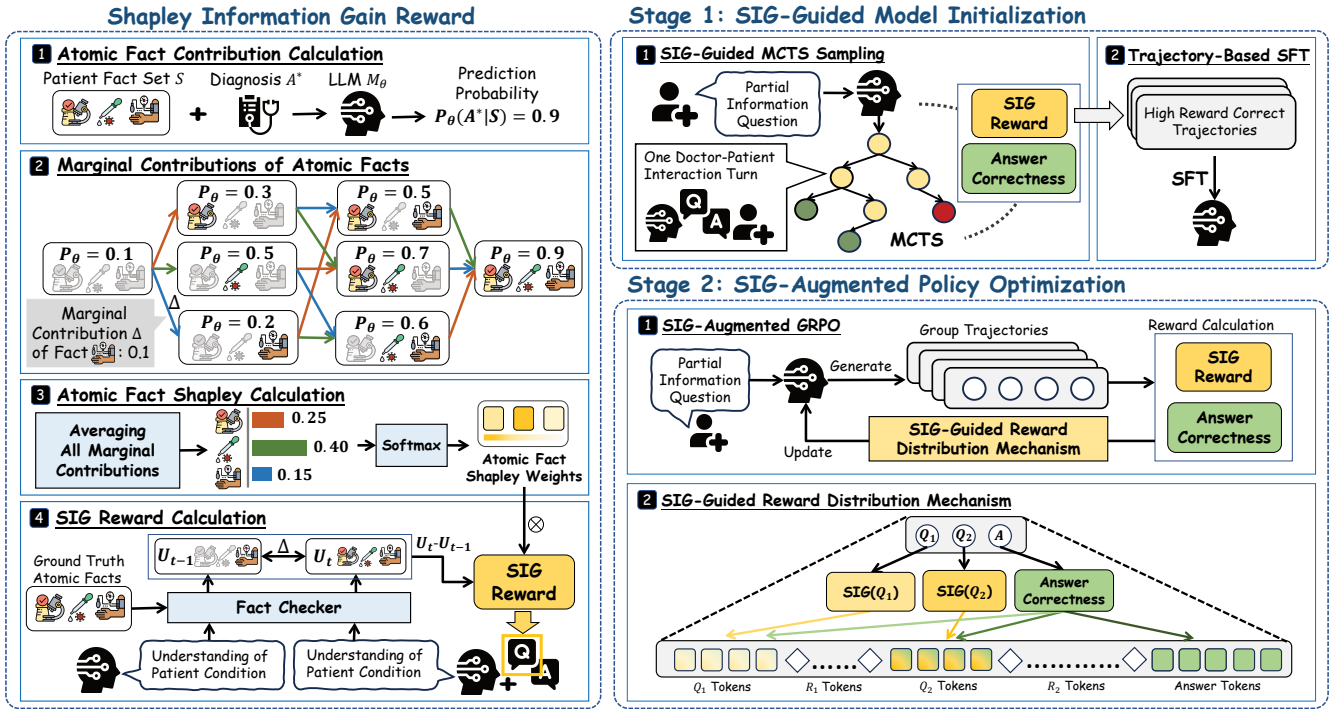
Shapley Information Gain Reward

1 Atomic Fact Contribution Calculation

Patient Fact Set $S$ + Diagnosis $A^*$ LLM $M_\theta$ Prediction Probability $P_\theta(A^*|S) = 0.9$

2 Marginal Contributions of Atomic Facts

$P_\theta = 0.1$
$P_\theta = 0.3$
$P_\theta = 0.5$
$P_\theta = 0.2$
$P_\theta = 0.5$
$P_\theta = 0.7$
$P_\theta = 0.6$
$P_\theta = 0.9$
Δ
Marginal Contribution Δ of Fact : 0.1

3 Atomic Fact Shapley Calculation

Averaging All Marginal Contributions
0.25
0.40
0.15
Softmax
Atomic Fact Shapley Weights

4 SIG Reward Calculation

$U_{t-1}$ Δ $U_t$ $U_t$-$U_{t-1}$
Ground Truth Atomic Facts
Fact Checker
SIG Reward
Understanding of Patient Condition
Understanding of Patient Condition
Q A

Stage 1: SIG-Guided Model Initialization

1 SIG-Guided MCTS Sampling

Partial Information Question
One Doctor-Patient Interaction Turn
Q A
MCTS
SIG Reward
Answer Correctness

2 Trajectory-Based SFT

High Reward Correct Trajectories
SFT

Stage 2: SIG-Augmented Policy Optimization

1 SIG-Augmented GRPO

Partial Information Question
Generate
Group Trajectories
Reward Calculation
SIG Reward
Answer Correctness
SIG-Guided Reward Distribution Mechanism
Update

2 SIG-Guided Reward Distribution Mechanism

$Q_1$ $Q_2$ $A$
SIG($Q_1$)
SIG($Q_2$)
Answer Correctness
...... ..........
$Q_1$ Tokens $R_1$ Tokens $Q_2$ Tokens $R_2$ Tokens Answer Tokens